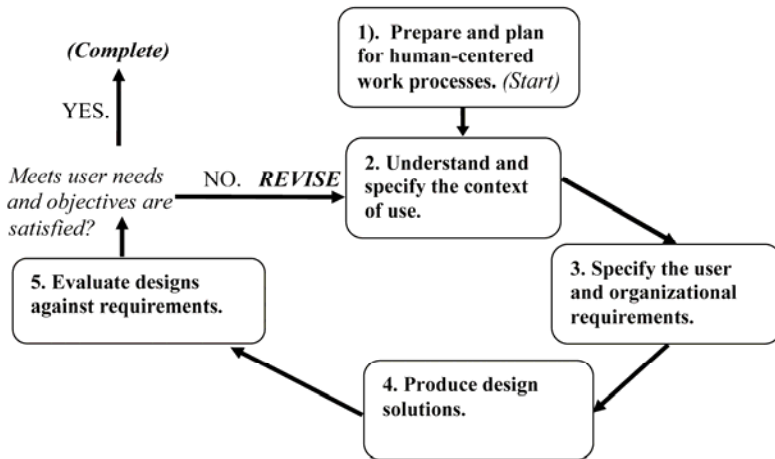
(Complete)

YES.

1). Prepare and plan for human-centered work processes. (Start)

Meets user needs and objectives are satisfied?

NO. REVISE

2. Understand and specify the context of use.

3. Specify the user and organizational requirements.

4. Produce design solutions.

5. Evaluate designs against requirements.